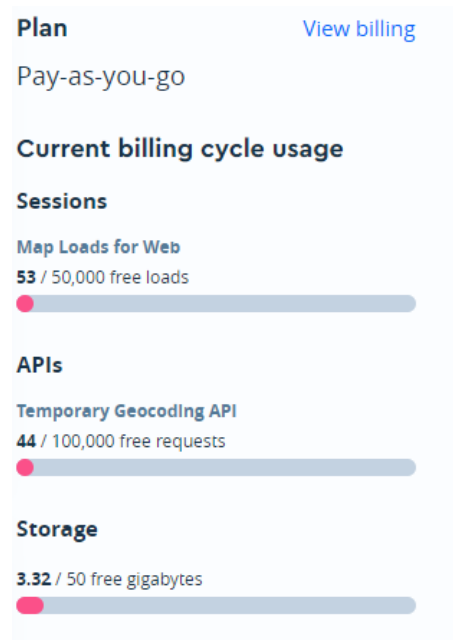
Plan

View billing

Pay-as-you-go

Current billing cycle usage

Sessions

Map Loads for Web

53 / 50,000 free loads

APIs

Temporary Geocoding API

44 / 100,000 free requests

Storage

3.32 / 50 free gigabytes